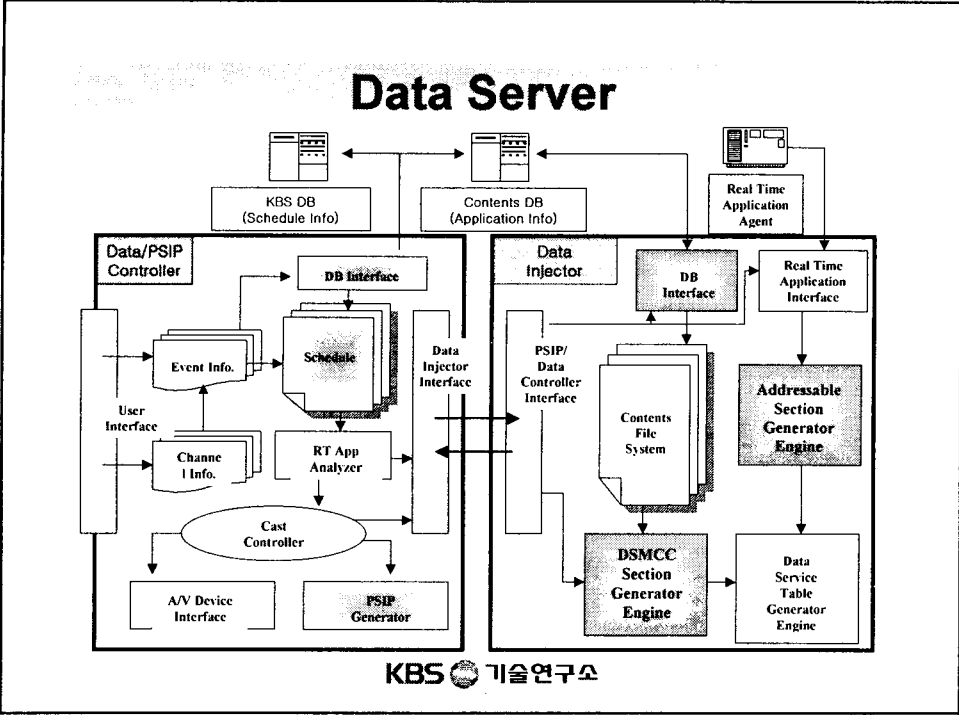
Data Server

KBS DB
(Schedule Info)

Contents DB
(Application Info)

Real Time Application Agent

Data/PSIP Controller

DB Interface

Event Info.

Schedule

Data Injector Interface

User Interface

Channe l Info.

RT App Analyzer

Cast Controller

A/V Device Interface

PSIP Generator

Data Injector

DB Interface

Real Time Application Interface

PSIP/ Data Controller Interface

Contents File System

Addressable Section Generator Engine

DSMCC Section Generator Engine

Data Service Table Generator Engine

KBS 기술연구소